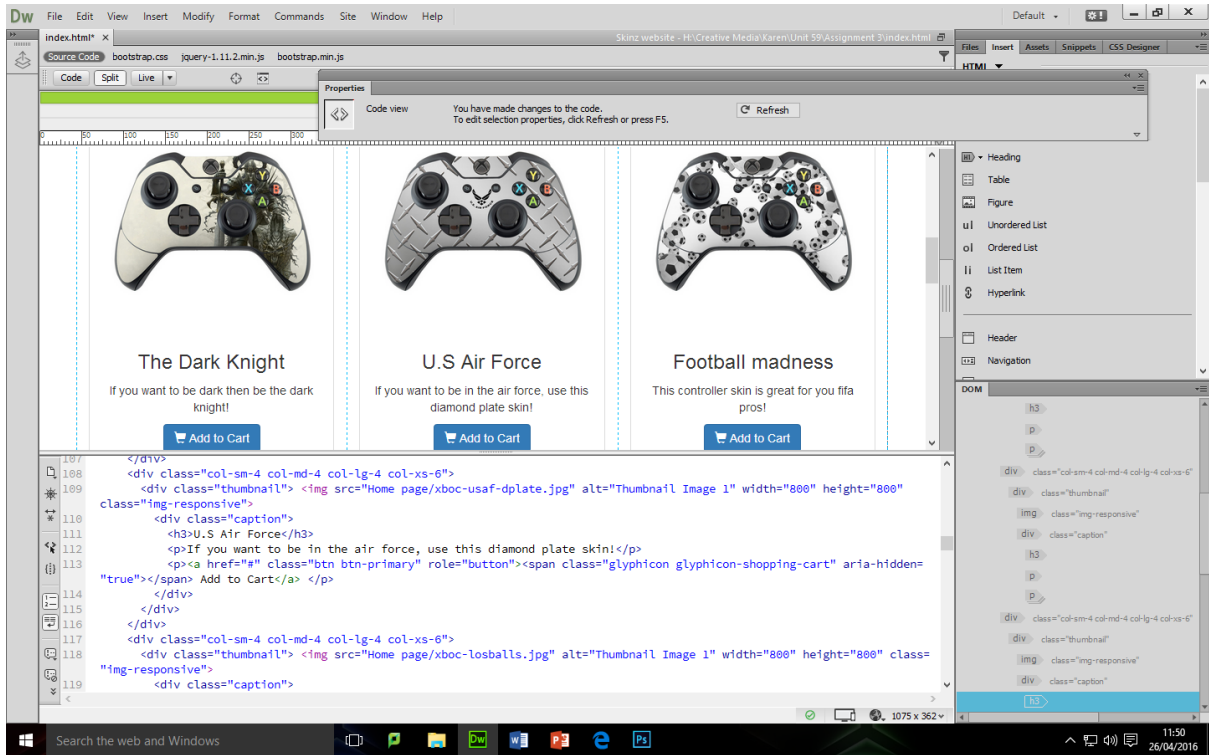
Dw File Edit View Insert Modify Format Commands Site Window Help

Default

index.html* ×

Skinz website - H:\Creative Media\Karen\Unit 59\Assignment 3\index.html

Source Code bootstrap.css jquery-1.11.2.min.js bootstrap.min.js

Code Split Live

Properties

Code view

You have made changes to the code.
To edit selection properties, click Refresh or press F5.

Refresh

Files Insert Assets Snippets CSS Designer

HTML

Heading
Table
Figure
Unordered List
Ordered List
List Item
Hyperlink
Header
Navigation

The Dark Knight

If you want to be dark then be the dark knight!

Add to Cart

U.S Air Force

If you want to be in the air force, use this diamond plate skin!

Add to Cart

Football madness

This controller skin is great for you fifa pros!

Add to Cart

107 </div>
108 <div class="col-sm-4 col-md-4 col-lg-4 col-xs-6">
109 <div class="thumbnail"> <img src="Home page/xboc-usaf-dplate.jpg" alt="Thumbnail Image 1" width="800" height="800" class="img-responsive">
110 <div class="caption">
111 <h3>U.S Air Force</h3>
112 <p>If you want to be in the air force, use this diamond plate skin!</p>
113 <p><a href="#" class="btn btn-primary" role="button"><span class="glyphicon glyphicon-shopping-cart" aria-hidden="true"></span> Add to Cart</a> </p>
114 </div>
115 </div>
116 </div>
117 <div class="col-sm-4 col-md-4 col-lg-4 col-xs-6">
118 <div class="thumbnail"> <img src="Home page/xboc-losballs.jpg" alt="Thumbnail Image 1" width="800" height="800" class="img-responsive">
119 <div class="caption">

DOM

h3
p
p
div class="col-sm-4 col-md-4 col-lg-4 col-xs-6"
div class="thumbnail"
img class="img-responsive"
div class="caption"
h3
p
p
div class="col-sm-4 col-md-4 col-lg-4 col-xs-6"
div class="thumbnail"
img class="img-responsive"
div class="caption"
h3

1075 x 362

Search the web and Windows

11:50
26/04/2016